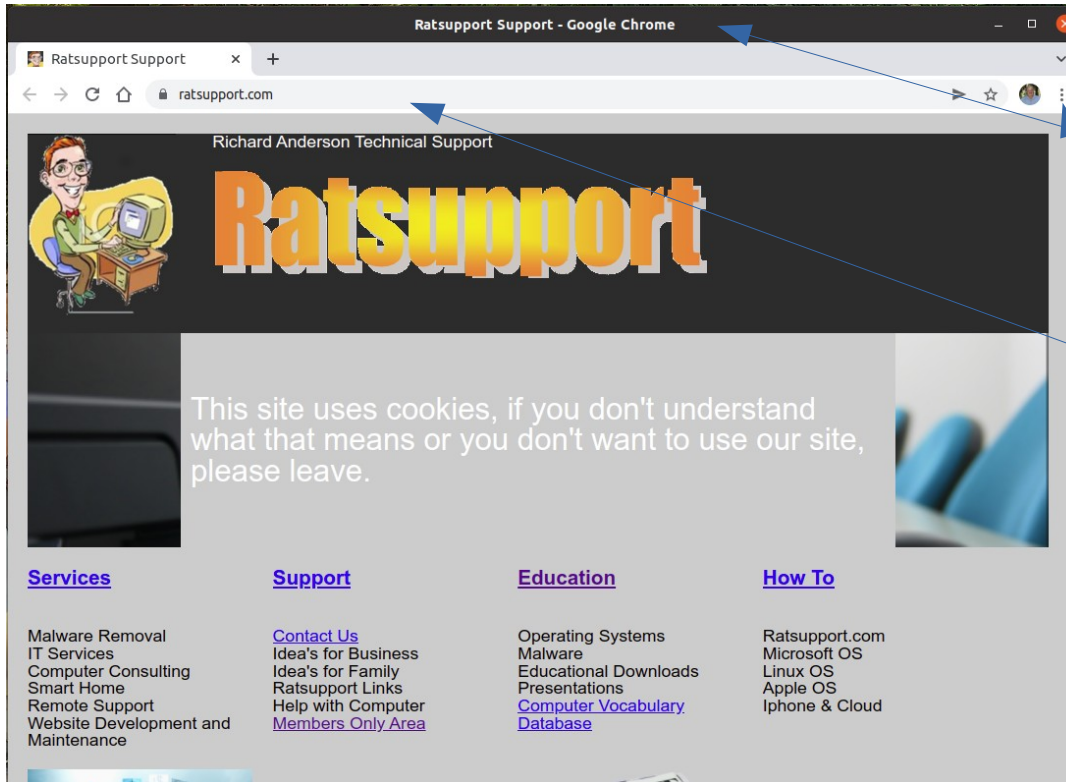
Ratsupport Support - Google Chrome

Ratsupport Support ×

ratsupport.com

Richard Anderson Technical Support

Ratsupport

This site uses cookies, if you don't understand what that means or you don't want to use our site, please leave.

Services

Malware Removal
IT Services
Computer Consulting
Smart Home
Remote Support
Website Development and Maintenance

Support

Contact Us
Idea's for Business
Idea's for Family
Ratsupport Links
Help with Computer
Members Only Area

Education

Operating Systems
Malware
Educational Downloads
Presentations
Computer Vocabulary Database

How To

Ratsupport.com
Microsoft OS
Linux OS
Apple OS
Iphone & Cloud